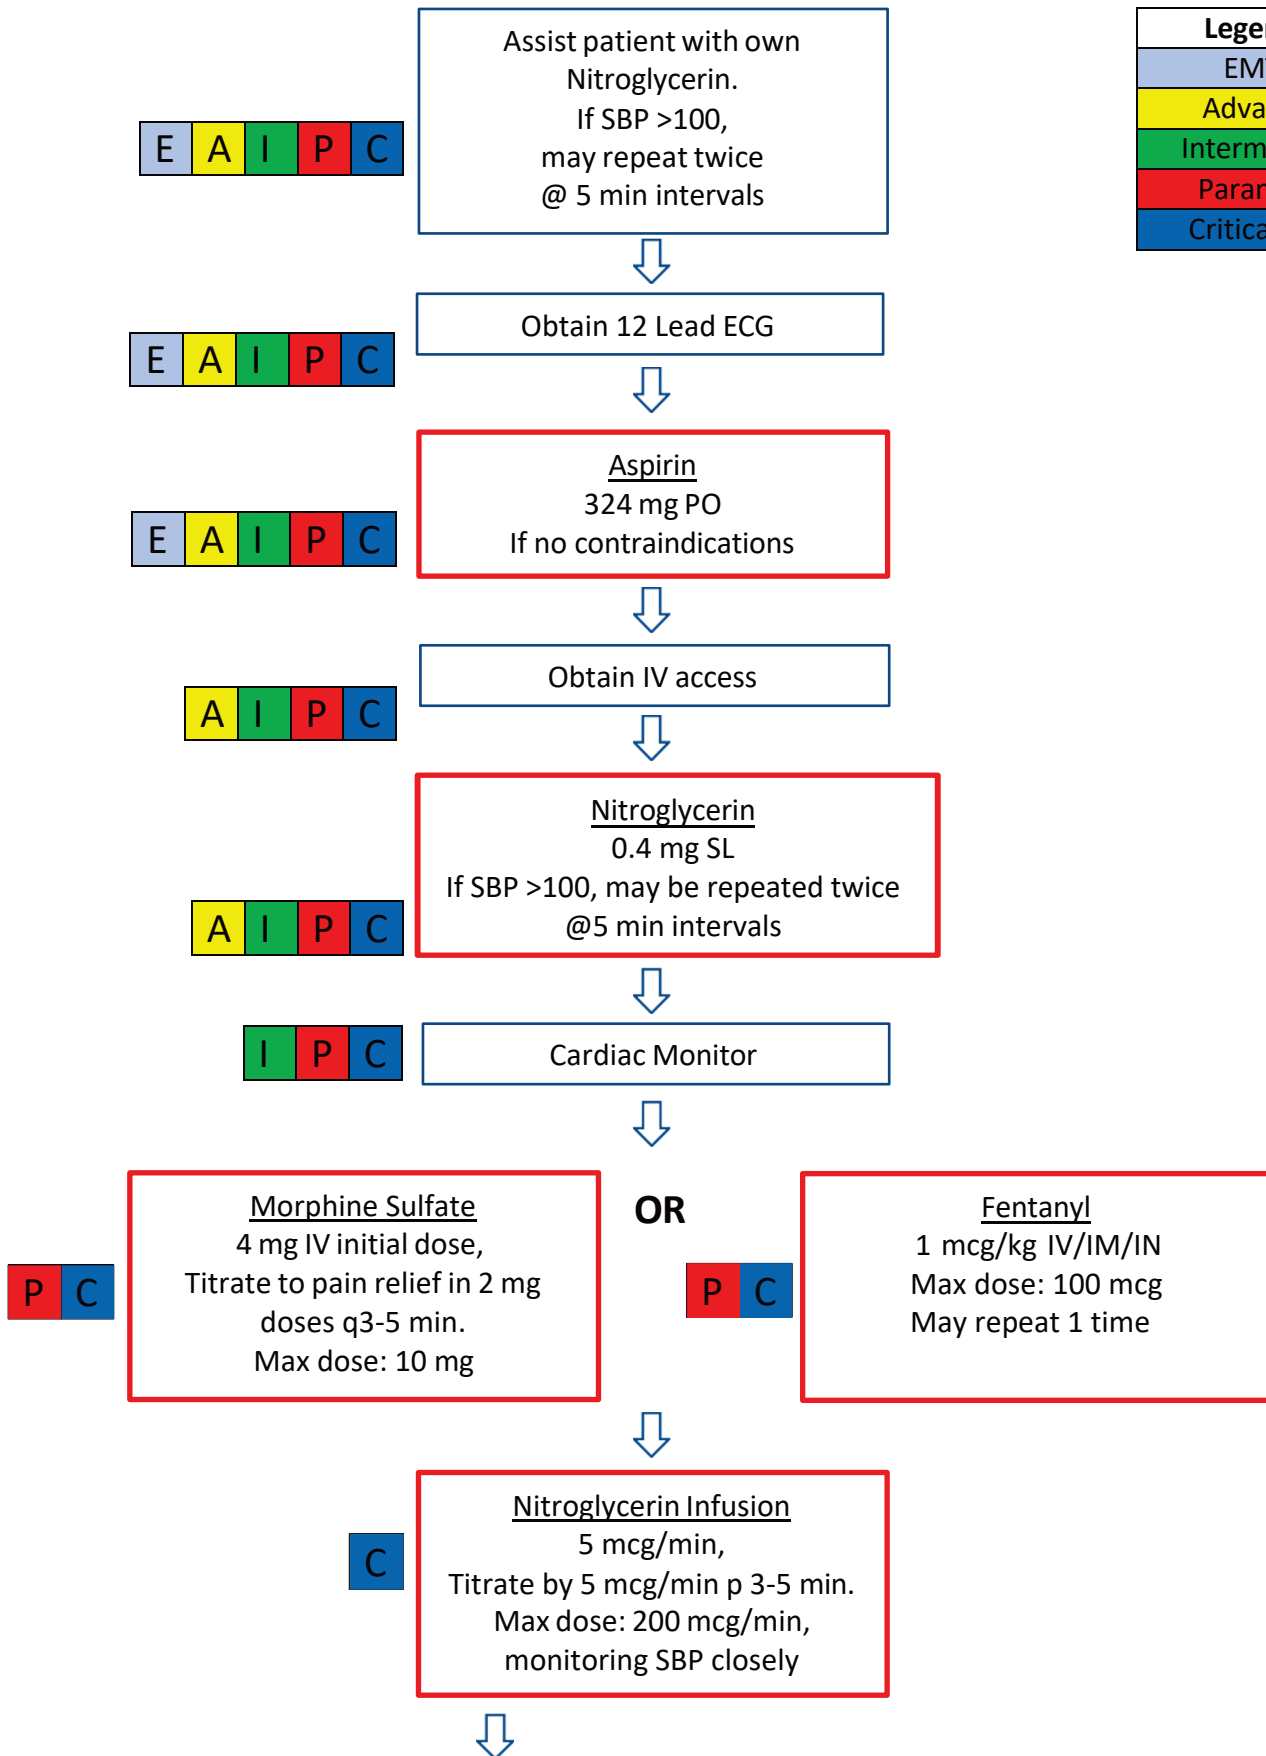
| Leger |
|---|
| EM |
| Adva |
| Interm |
| Parar |
| Critica |

| E | A | I | P | C |
|---|---|---|---|---|

Assist patient with own Nitroglycerin.
If SBP >100,
may repeat twice
@ 5 min intervals

| E | A | I | P | C |
|---|---|---|---|---|

Obtain 12 Lead ECG

| E | A | I | P | C |
|---|---|---|---|---|

Aspirin
324 mg PO
If no contraindications

| A | I | P | C |
|---|---|---|---|

Obtain IV access

| A | I | P | C |
|---|---|---|---|

Nitroglycerin
0.4 mg SL
If SBP >100, may be repeated twice
@5 min intervals

| I | P | C |
|---|---|---|

Cardiac Monitor

| P | C |
|---|---|

Morphine Sulfate
4 mg IV initial dose,
Titrate to pain relief in 2 mg doses q3-5 min.
Max dose: 10 mg

OR

| P | C |
|---|---|

Fentanyl
1 mcg/kg IV/IM/IN
Max dose: 100 mcg
May repeat 1 time

C

Nitroglycerin Infusion
5 mcg/min,
Titrate by 5 mcg/min p 3-5 min.
Max dose: 200 mcg/min,
monitoring SBP closely